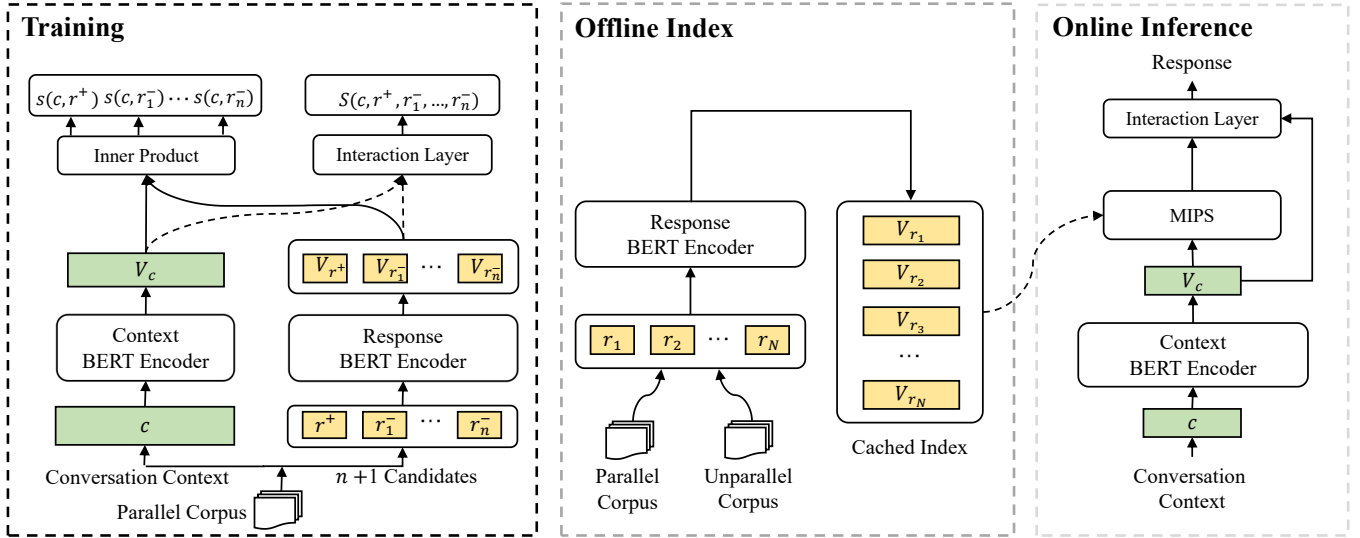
Training

$s(c, r^+)$ $s(c, r_1^-)$ $\cdots$ $s(c, r_n^-)$

$S(c, r^+, r_1^-, ..., r_n^-)$

Inner Product

Interaction Layer

$V_c$

$V_{r^+}$ $V_{r_1^-}$ $\cdots$ $V_{r_n^-}$

Context BERT Encoder

Response BERT Encoder

$c$

$r^+$ $r_1^-$ $\cdots$ $r_n^-$

Conversation Context

$n+1$ Candidates

Parallel Corpus

Offline Index

Response BERT Encoder

$r_1$ $r_2$ $\cdots$ $r_N$

Parallel Corpus

Unparallel Corpus

$V_{r_1}$

$V_{r_2}$

$V_{r_3}$

$\cdots$

$V_{r_N}$

Cached Index

Online Inference

Response

Interaction Layer

MIPS

$V_c$

Context BERT Encoder

$c$

Conversation Context